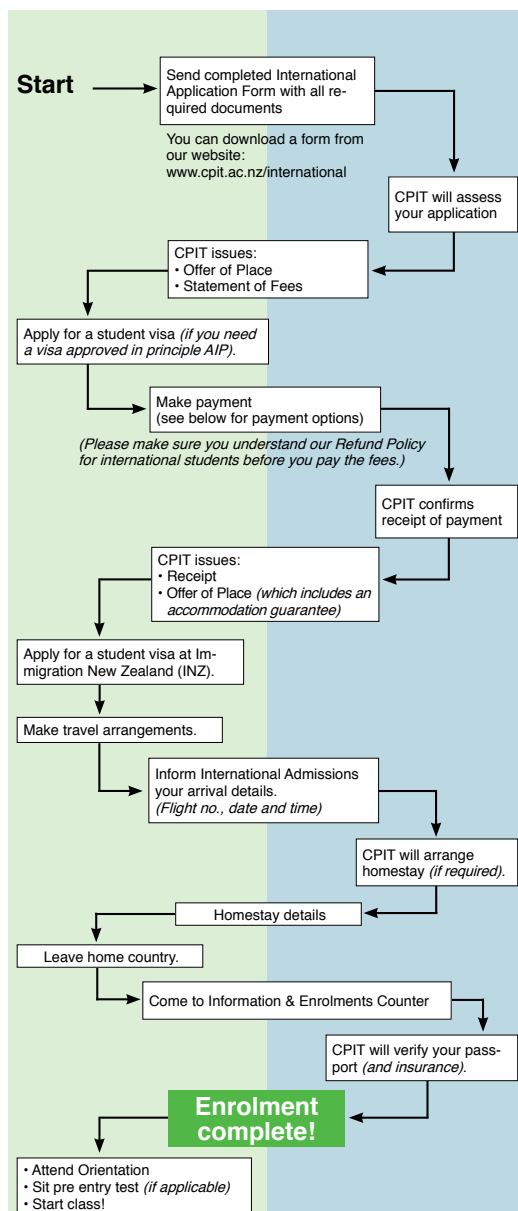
Start

Send completed International Application Form with all required documents

You can download a form from our website: www.cpit.ac.nz/international

CPIT will assess your application

CPIT issues:
• Offer of Place
• Statement of Fees

Apply for a student visa *(if you need a visa approved in principle AIP)*.

Make payment (see below for payment options)

*(Please make sure you understand our Refund Policy for international students before you pay the fees.)*

CPIT confirms receipt of payment

CPIT issues:
• Receipt
• Offer of Place *(which includes an accommodation guarantee)*

Apply for a student visa at Immigration New Zealand (INZ).

Make travel arrangements.

Inform International Admissions your arrival details. *(Flight no., date and time)*

CPIT will arrange homestay *(if required)*.

Homestay details

Leave home country.

Come to Information & Enrolments Counter

CPIT will verify your passport *(and insurance)*.

Enrolment complete!

• Attend Orientation
• Sit pre entry test *(if applicable)*
• Start class!